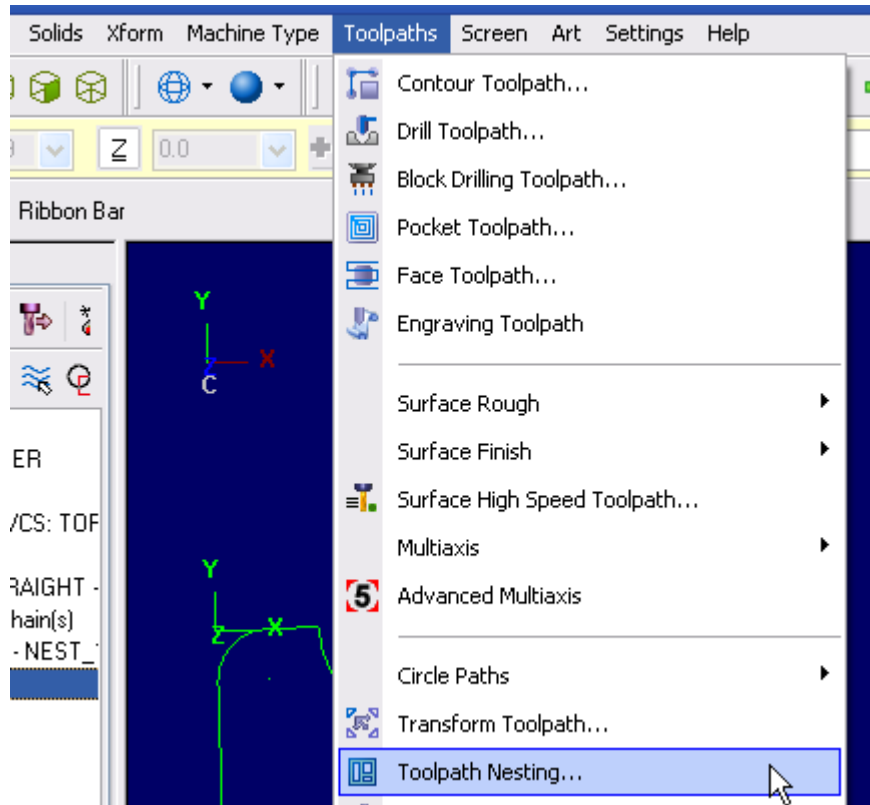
Solids Xform Machine Type Toolpaths Screen Art Settings Help

Z 0.0

Ribbon Bar

Y
X
C

Y
Z
X

ER
/CS: TOF
RAIGHT -
hain(s)
- NEST_

Contour Toolpath...
Drill Toolpath...
Block Drilling Toolpath...
Pocket Toolpath...
Face Toolpath...
Engraving Toolpath

Surface Rough
Surface Finish
Surface High Speed Toolpath...
Multiaxis
5 Advanced Multiaxis

Circle Paths
Transform Toolpath...
Toolpath Nesting...